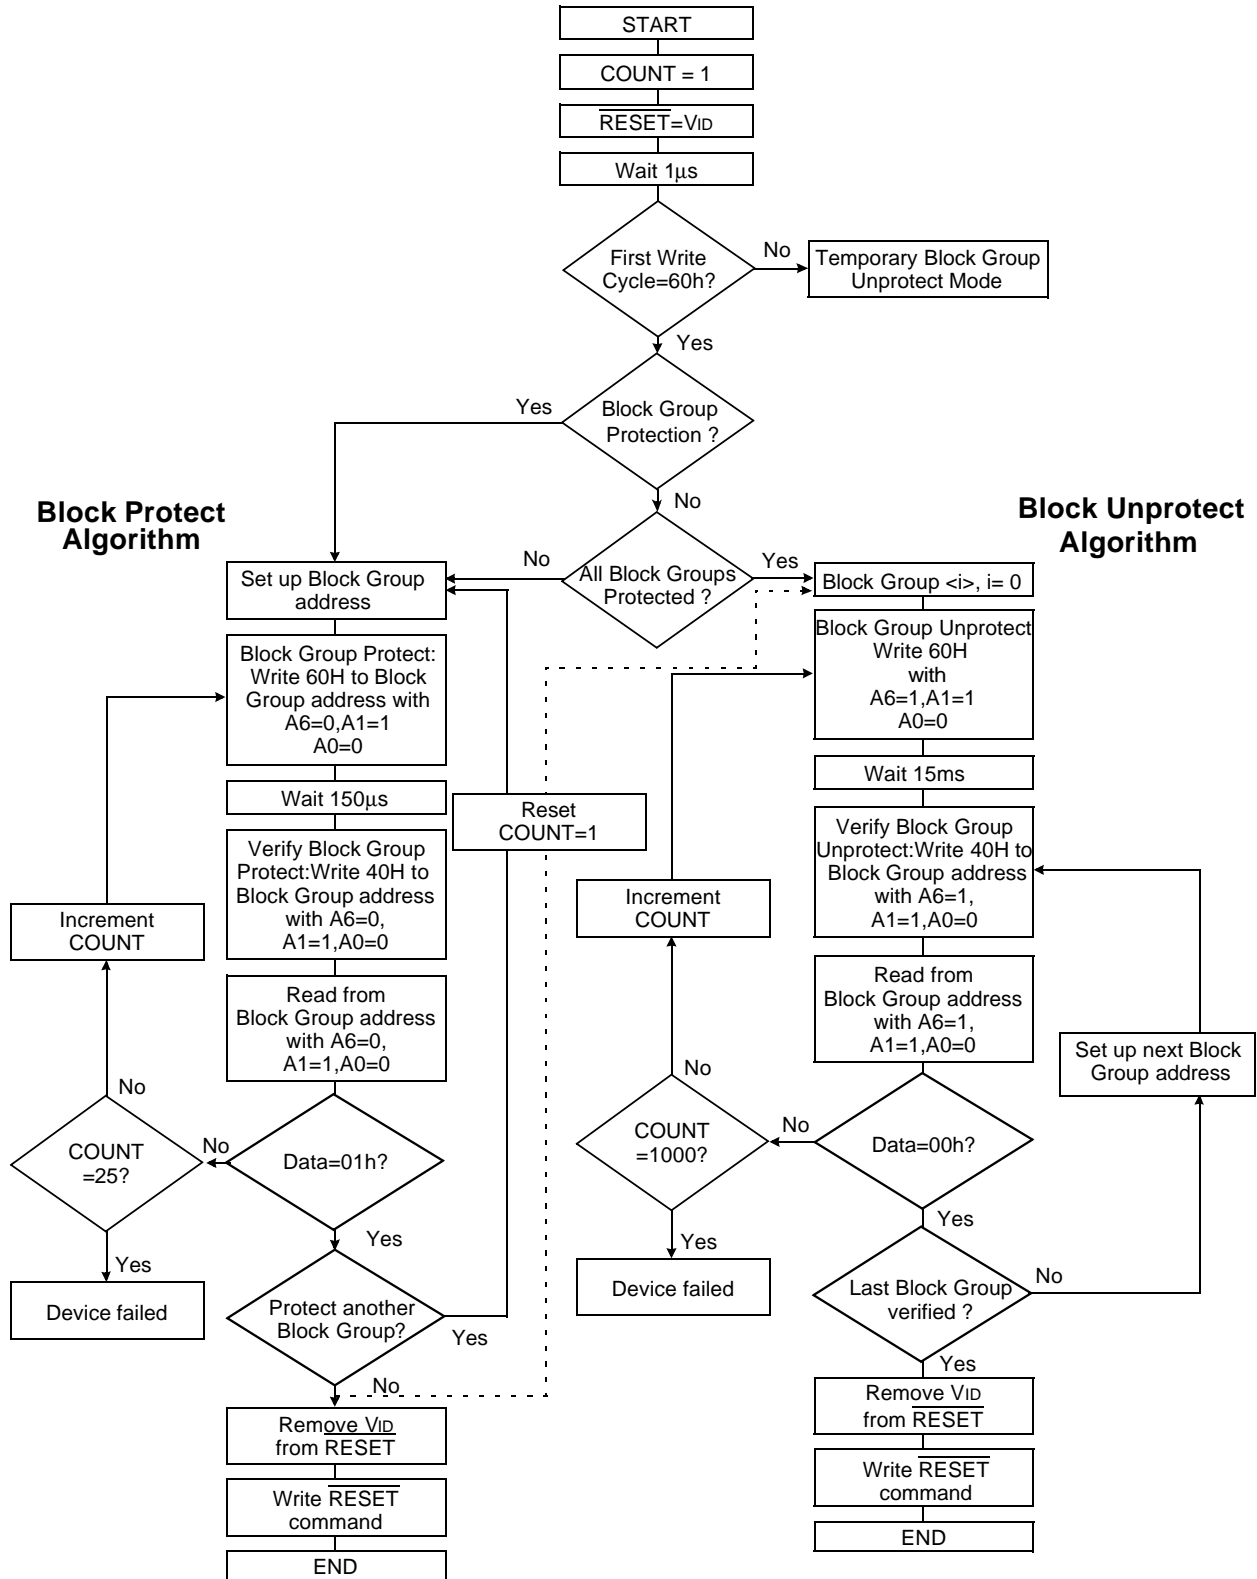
START

COUNT = 1

$\overline{RESET}$=VID

Wait 1µs

First Write Cycle=60h?

No

Temporary Block Group Unprotect Mode

Yes

Yes

Block Group Protection ?

No

Block Protect Algorithm

Block Unprotect Algorithm

No

All Block Groups Protected ?

Yes

Set up Block Group address

Block Group <i>, i= 0

Block Group Protect: Write 60H to Block Group address with A6=0,A1=1 A0=0

Block Group Unprotect Write 60H with A6=1,A1=1 A0=0

Wait 150µs

Reset COUNT=1

Wait 15ms

Verify Block Group Protect:Write 40H to Block Group address with A6=0, A1=1,A0=0

Increment COUNT

Increment COUNT

Verify Block Group Unprotect:Write 40H to Block Group address with A6=1, A1=1,A0=0

Read from Block Group address with A6=0, A1=1,A0=0

Read from Block Group address with A6=1, A1=1,A0=0

Set up next Block Group address

No

No

COUNT =25?

No

Data=01h?

COUNT =1000?

No

Data=00h?

Yes

Yes

Yes

Yes

No

Device failed

Protect another Block Group?

Yes

Device failed

Last Block Group verified ?

No

Yes

Remove VID from RESET

Remove VID from $\overline{RESET}$

Write $\overline{RESET}$ command

Write $\overline{RESET}$ command

END

END